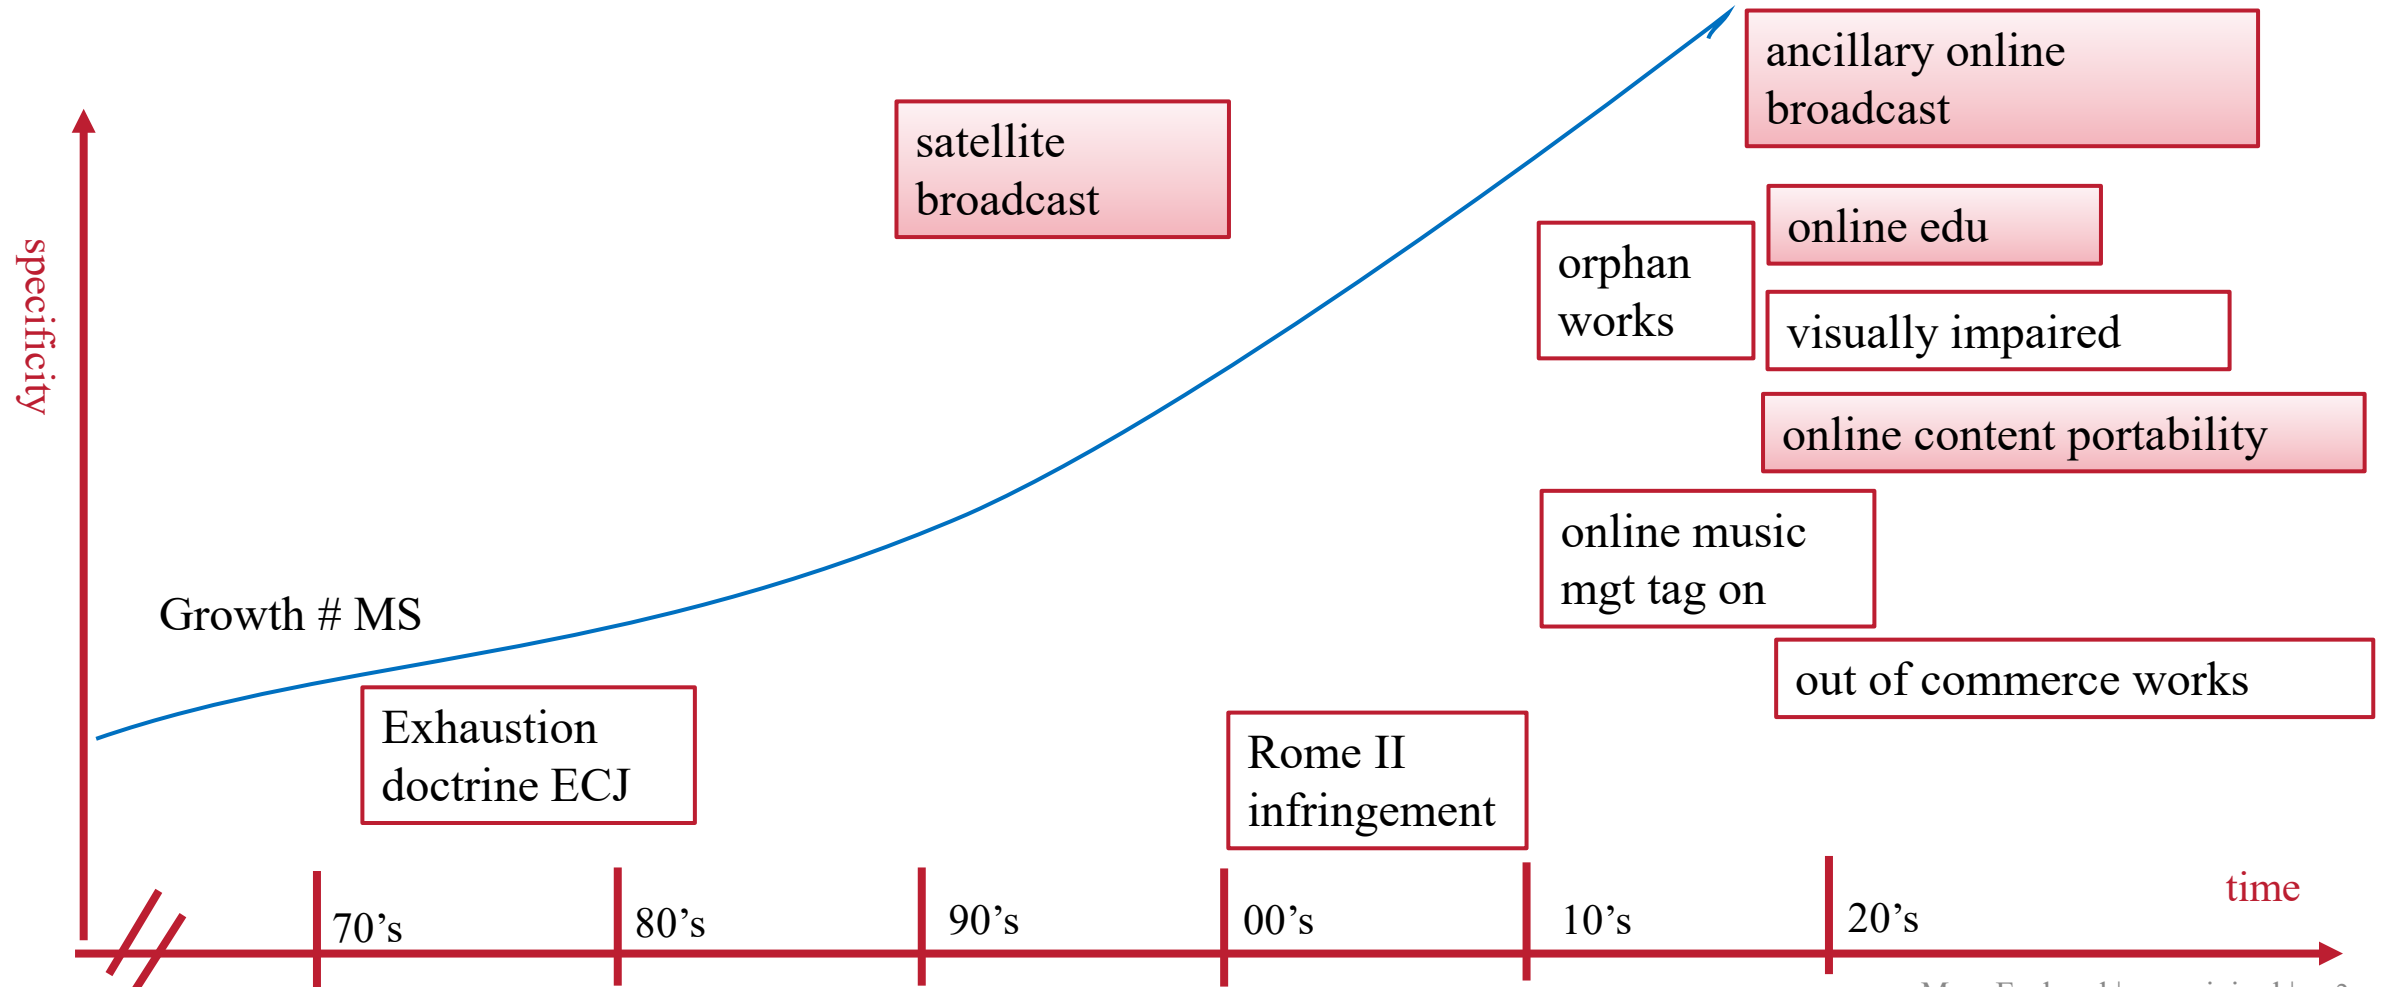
ancillary online broadcast

satellite broadcast

specificity

online edu

orphan works

visually impaired

online content portability

online music mgt tag on

Growth # MS

out of commerce works

Exhaustion doctrine ECJ

Rome II infringement

time

70’s

80’s

90’s

00’s

10’s

20’s

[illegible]